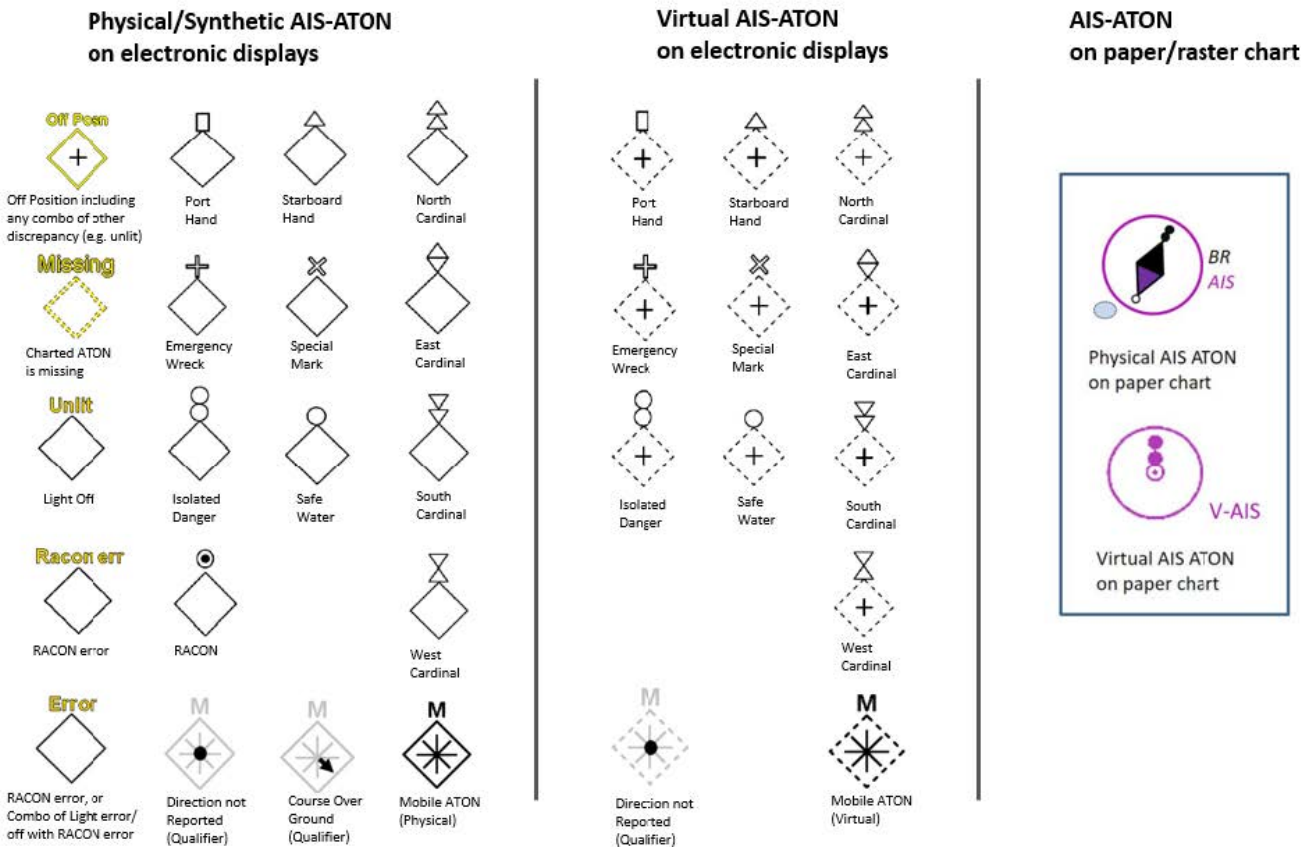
Physical/Synthetic AIS-ATON on electronic displays

Off Posn

Off Position including any combo of other discrepancy (e.g. unlit)

Port Hand

Starboard Hand

North Cardinal

Missing

Charted ATON is missing

Emergency Wreck

Special Mark

East Cardinal

Unlit

Light Off

Isolated Danger

Safe Water

South Cardinal

Racon err

RACON error

RACON

West Cardinal

Error

RACON error, or Combo of Light error/ off with RACON error

M

Direction not Reported (Qualifier)

M

Course Over Ground (Qualifier)

M

Mobile ATON (Physical)

Virtual AIS-ATON on electronic displays

Port Hand

Starboard Hand

North Cardinal

Emergency Wreck

Special Mark

East Cardinal

Isolated Danger

Safe Water

South Cardinal

West Cardinal

M

Direcion not Reported (Qualifier)

M

Mobile ATON (Virtual)

AIS-ATON on paper/raster chart

BR
AIS

Physical AIS ATON on paper chart

V-AIS

Virtual AIS ATON on paper chart